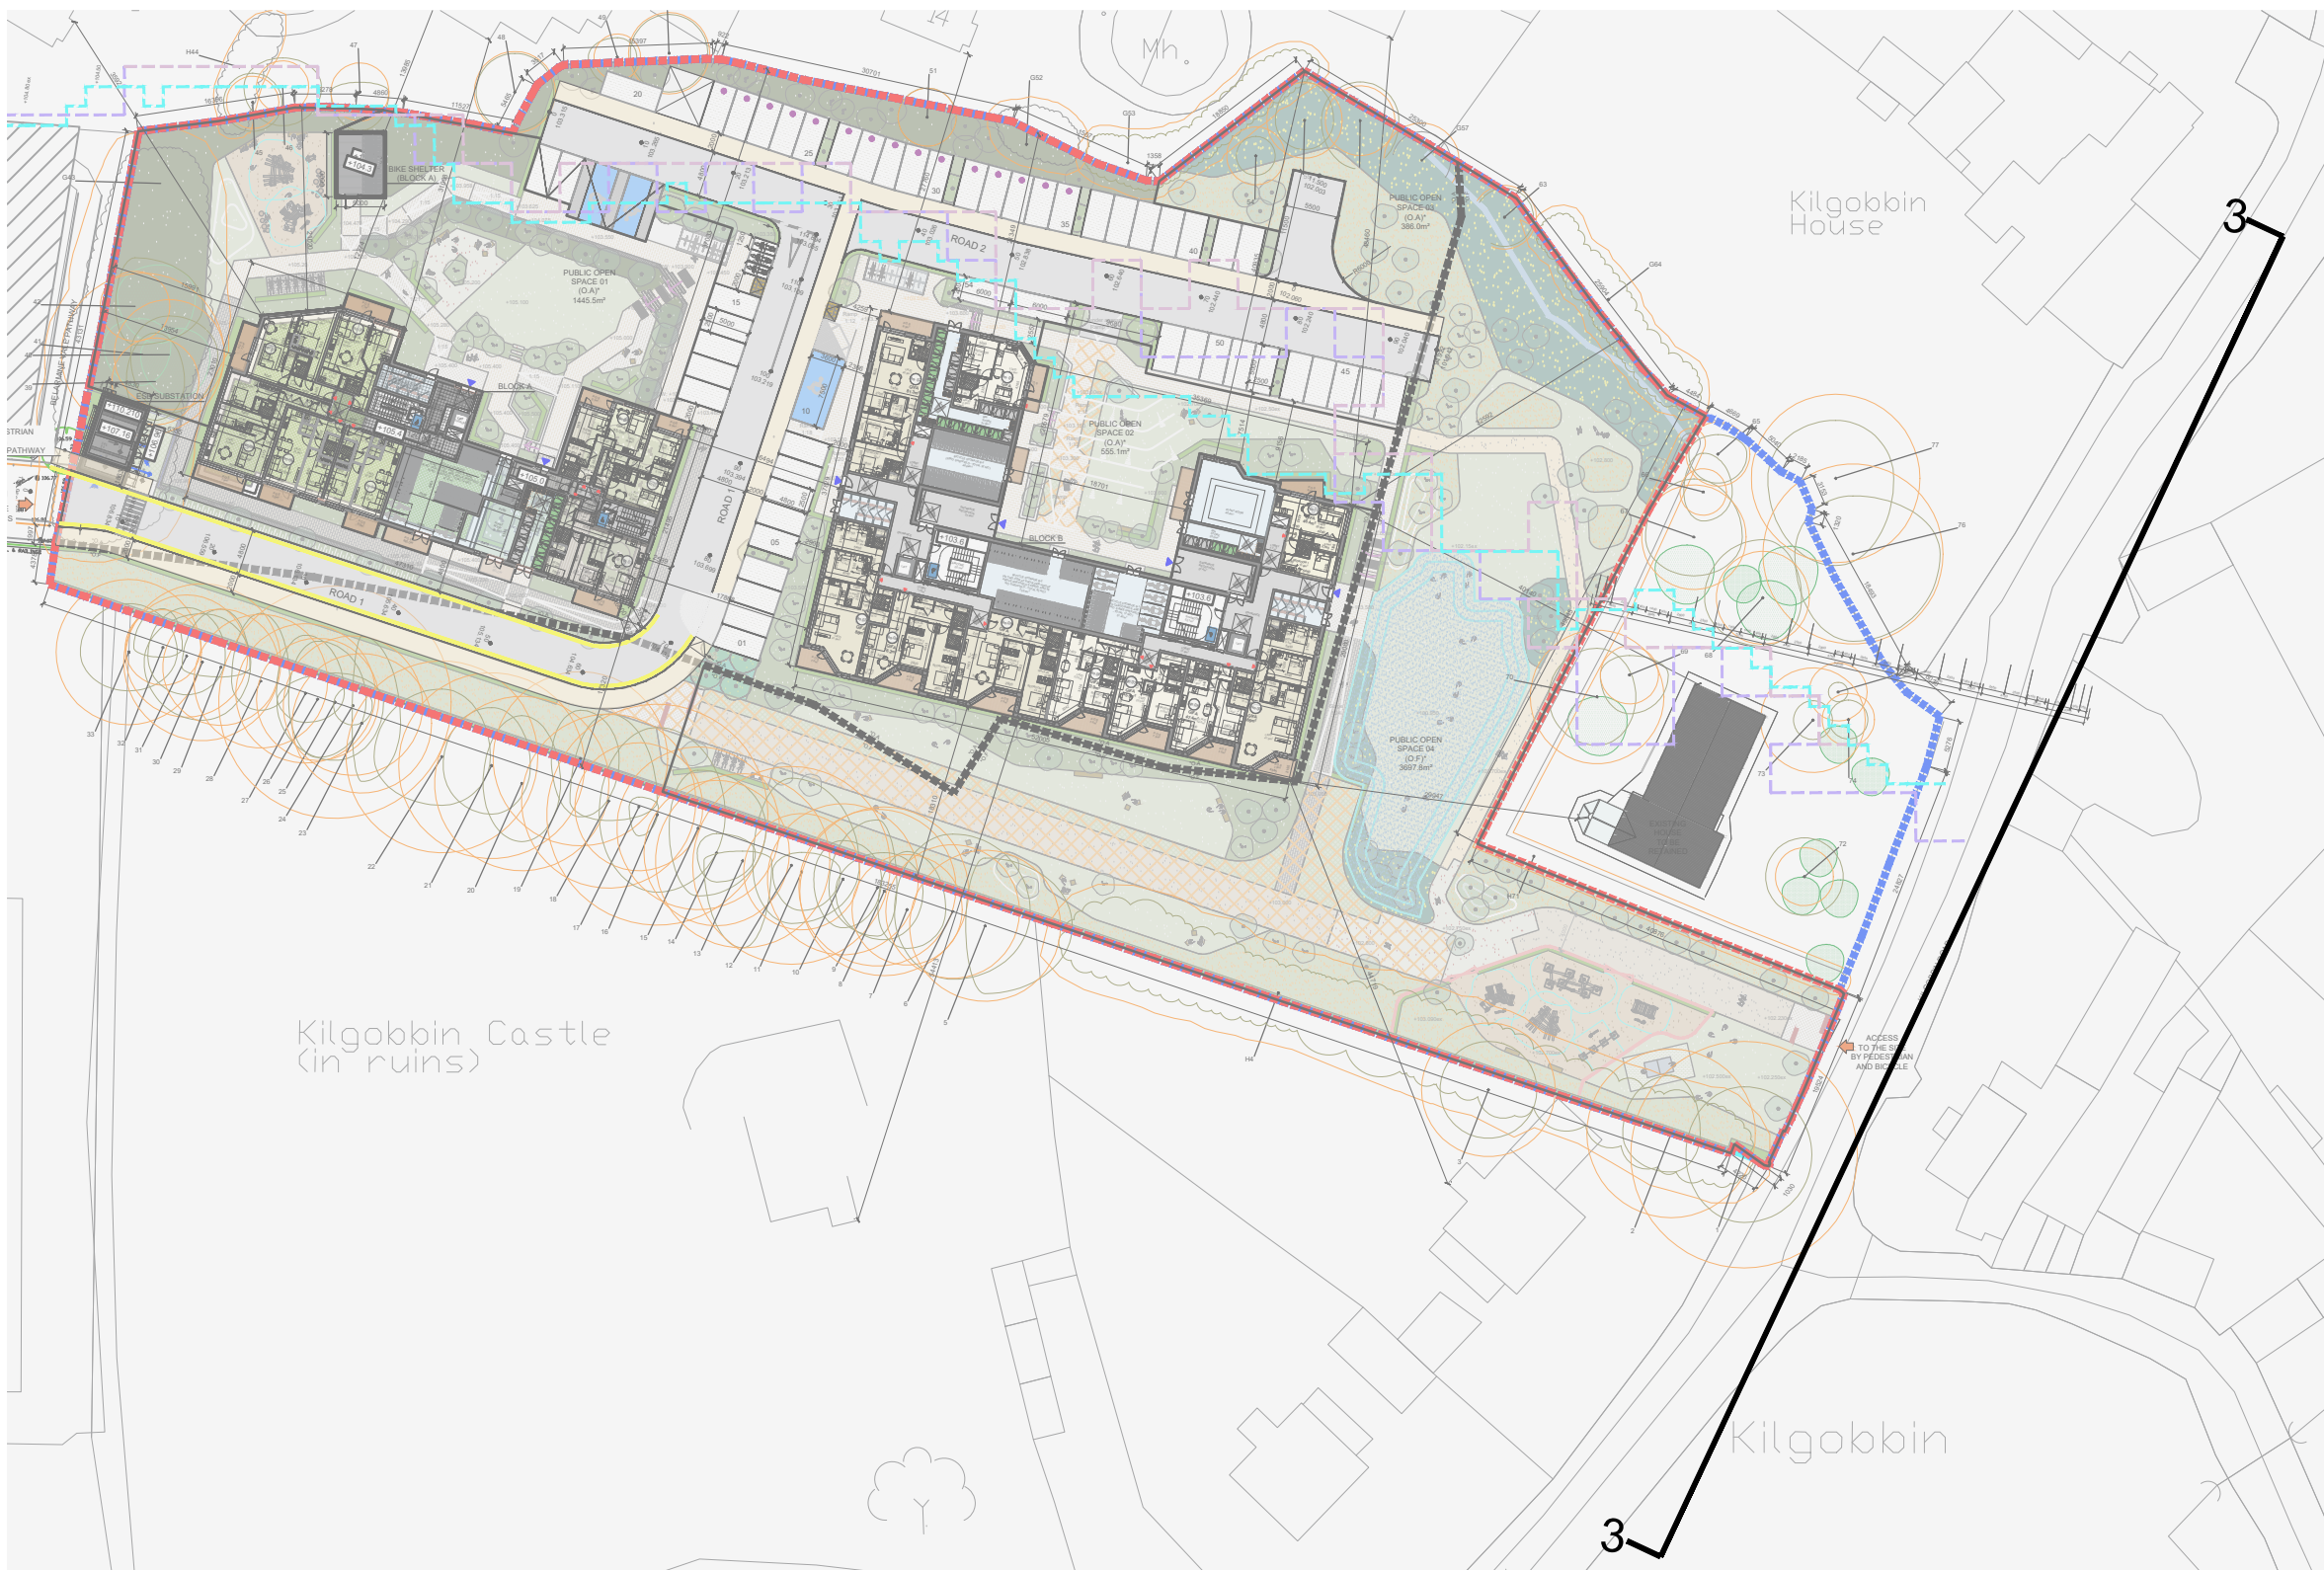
14

Mh.

Kilgobbin House

3

BIKE SHELTER (BLOCK A)

PUBLIC OPEN SPACE 01 (O.A)* 1445.5m²

PUBLIC OPEN SPACE 03 (O.A)* 386.0m²

ROAD 2

ESB SUBSTATION

BLOCK A

+104.3

+110.210

+107.18

+105.4

+105.0

PUBLIC OPEN SPACE 02 (O.A)* 555.1m²

ROAD 1

BLOCK B

+103.6

+103.6

ROAD 1

PUBLIC OPEN SPACE 04 (O.F)* 3697.6m²

EXISTING HOUSE TO BE RETAINED

ACCESS TO THE SITE BY PEDESTRIAN AND BICYCLE

PATHWAY

Kilgobbin Castle (in ruins)

Kilgobbin

3

20

25

30

35

40

45

50

15

10

05

01